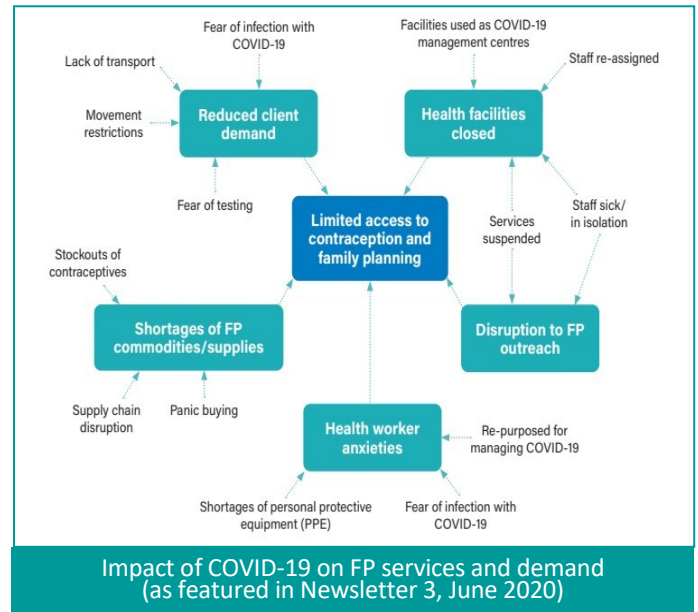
Fear of infection with COVID-19

Lack of transport

Movement restrictions

Reduced client demand

Fear of testing

Facilities used as COVID-19 management centres

Staff re-assigned

Health facilities closed

Services suspended

Staff sick/ in isolation

Limited access to contraception and family planning

Stockouts of contraceptives

Shortages of FP commodities/supplies

Supply chain disruption

Panic buying

Disruption to FP outreach

Health worker anxieties

Re-purposed for managing COVID-19

Shortages of personal protective equipment (PPE)

Fear of infection with COVID-19

Impact of COVID-19 on FP services and demand (as featured in Newsletter 3, June 2020)